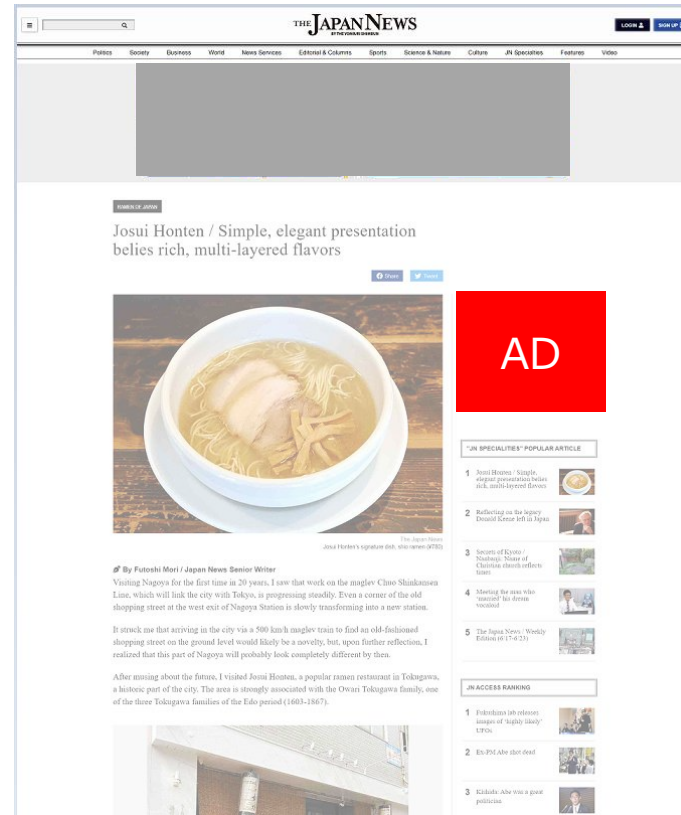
THE JAPAN NEWS
BY THE YOMIURI SHIMBUN

LOGIN
SIGN UP

Politics Society Business World News Services Editorial & Columns Sports Science & Nature Culture JN Specialties Features Video

RAMEN OF JAPAN

Josui Honten / Simple, elegant presentation belies rich, multi-layered flavors

Share
Tweet

AD

The Japan News
Josui Honten's signature dish, shio ramen (¥780)

By Futoshi Mori / Japan News Senior Writer

Visiting Nagoya for the first time in 20 years, I saw that work on the maglev Chuo Shinkansen Line, which will link the city with Tokyo, is progressing steadily. Even a corner of the old shopping street at the west exit of Nagoya Station is slowly transforming into a new station.

It struck me that arriving in the city via a 500 km/h maglev train to find an old-fashioned shopping street on the ground level would likely be a novelty, but, upon further reflection, I realized that this part of Nagoya will probably look completely different by then.

After musing about the future, I visited Josui Honten, a popular ramen restaurant in Tokugawa, a historic part of the city. The area is strongly associated with the Owari Tokugawa family, one of the three Tokugawa families of the Edo period (1603-1867).

"JN SPECIALITIES" POPULAR ARTICLE

1 Josui Honten / Simple, elegant presentation belies rich, multi-layered flavors

2 Reflecting on the legacy Donald Keene left in Japan

3 Secrets of Kyoto / Nanbanji: Name of Christian church reflects times

4 Meeting the man who 'married' his dream vocaloid

5 The Japan News / Weekly Edition (6/17-6/23)

JN ACCESS RANKING

1 Fukushima lab releases images of 'highly likely' UFOs

2 Ex-PM Abe shot dead

3 Kishida: Abe was a great politician